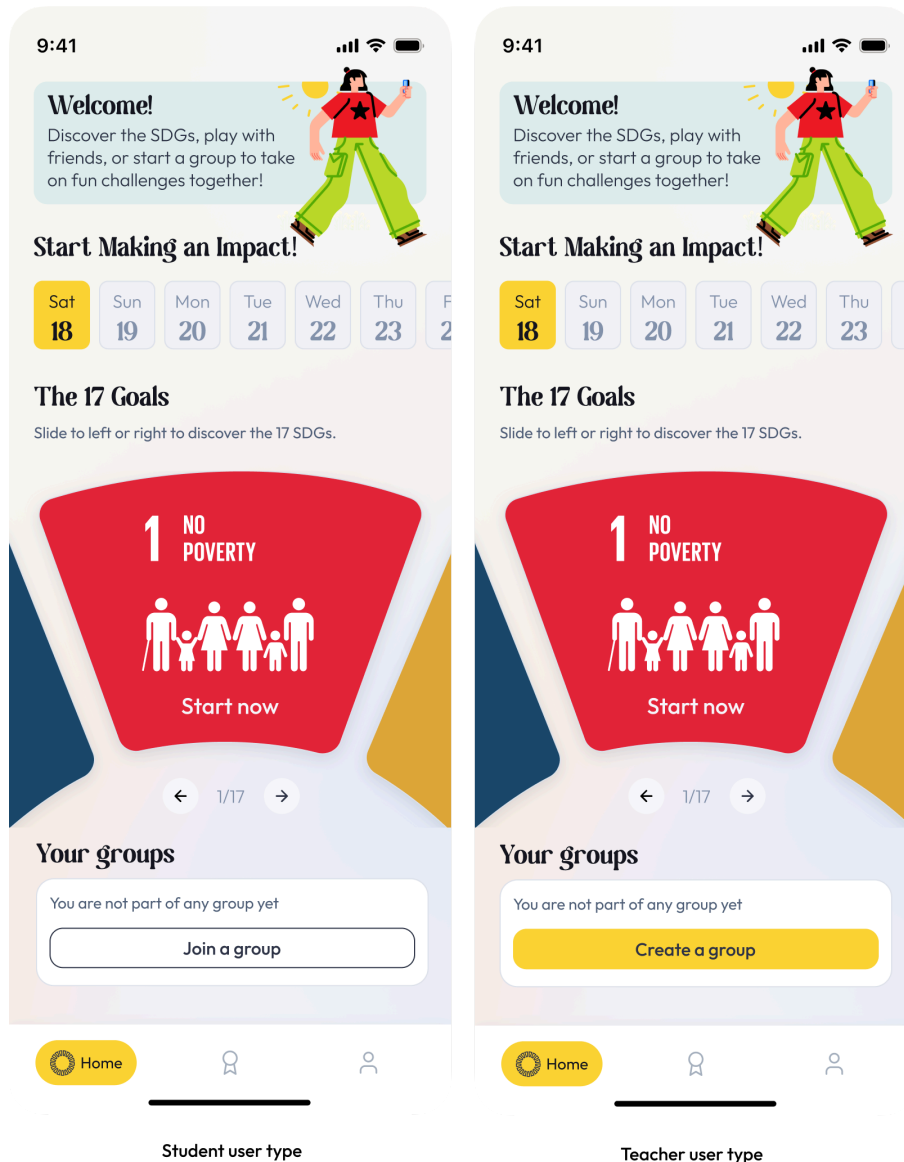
9:41

Welcome!
Discover the SDGs, play with friends, or start a group to take on fun challenges together!

Start Making an Impact!

| Sat 18 | Sun 19 | Mon 20 | Tue 21 | Wed 22 | Thu 23 | F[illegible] 2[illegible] |
|---|---|---|---|---|---|---|

The 17 Goals
Slide to left or right to discover the 17 SDGs.

1 NO POVERTY

Start now

1/17

Your groups
You are not part of any group yet
Join a group

Home

Student user type

9:41

Welcome!
Discover the SDGs, play with friends, or start a group to take on fun challenges together!

Start Making an Impact!

| Sat 18 | Sun 19 | Mon 20 | Tue 21 | Wed 22 | Thu 23 |
|---|---|---|---|---|---|

The 17 Goals
Slide to left or right to discover the 17 SDGs.

1 NO POVERTY

Start now

1/17

Your groups
You are not part of any group yet
Create a group

Home

Teacher user type